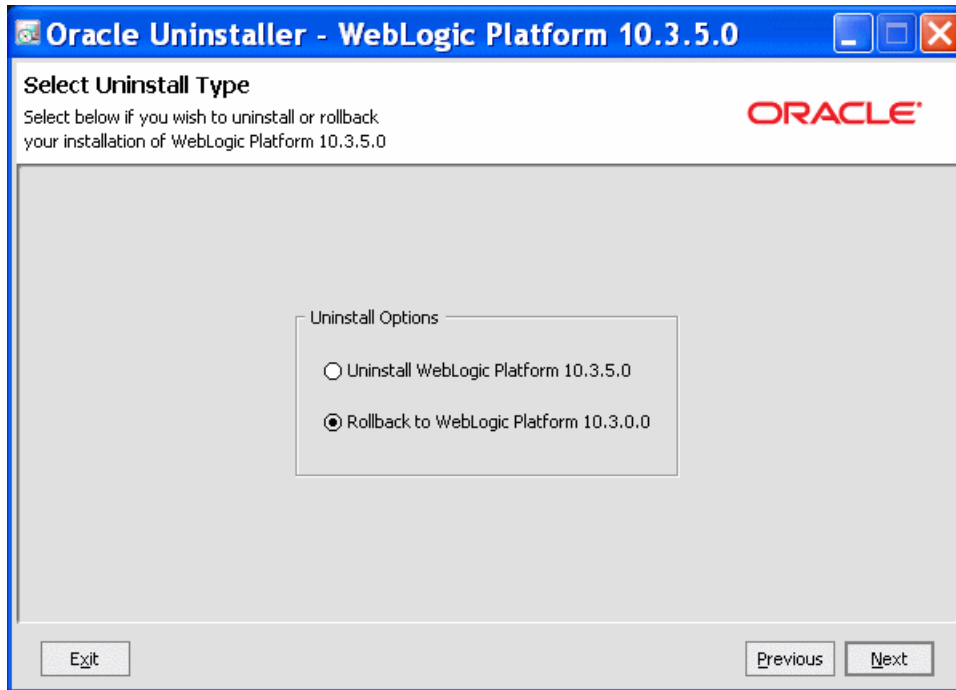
Oracle Uninstaller - WebLogic Platform 10.3.5.0

Select Uninstall Type

Select below if you wish to uninstall or rollback your installation of WebLogic Platform 10.3.5.0

ORACLE

Uninstall Options

Uninstall WebLogic Platform 10.3.5.0

Rollback to WebLogic Platform 10.3.0.0

Exit

Previous

Next